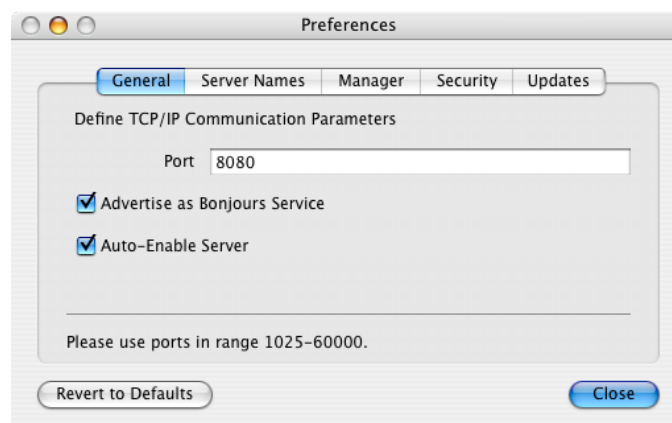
Preferences

General | Server Names | Manager | Security | Updates

Define TCP/IP Communication Parameters

Port 8080

Advertise as Bonjours Service

Auto-Enable Server

Please use ports in range 1025-60000.

Revert to Defaults

Close